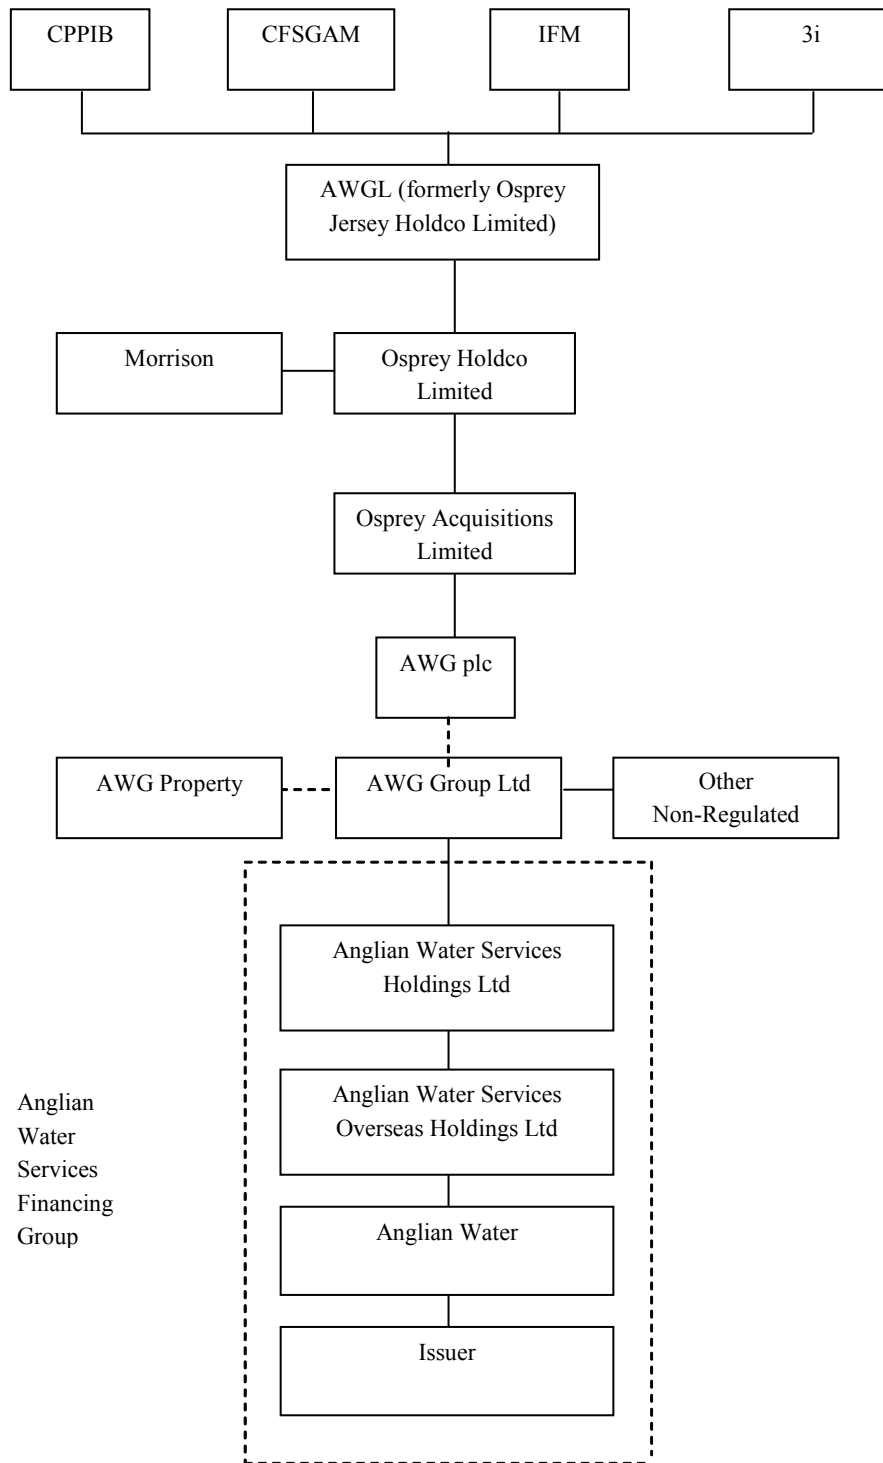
CPPIB

CFSGAM

IFM

3i

AWGL (formerly Osprey Jersey Holdco Limited)

Morrison

Osprey Holdco Limited

Osprey Acquisitions Limited

AWG plc

AWG Property

AWG Group Ltd

Other Non-Regulated

Anglian Water Services Holdings Ltd

Anglian Water Services Overseas Holdings Ltd

Anglian Water

Issuer

Anglian Water Services Financing Group